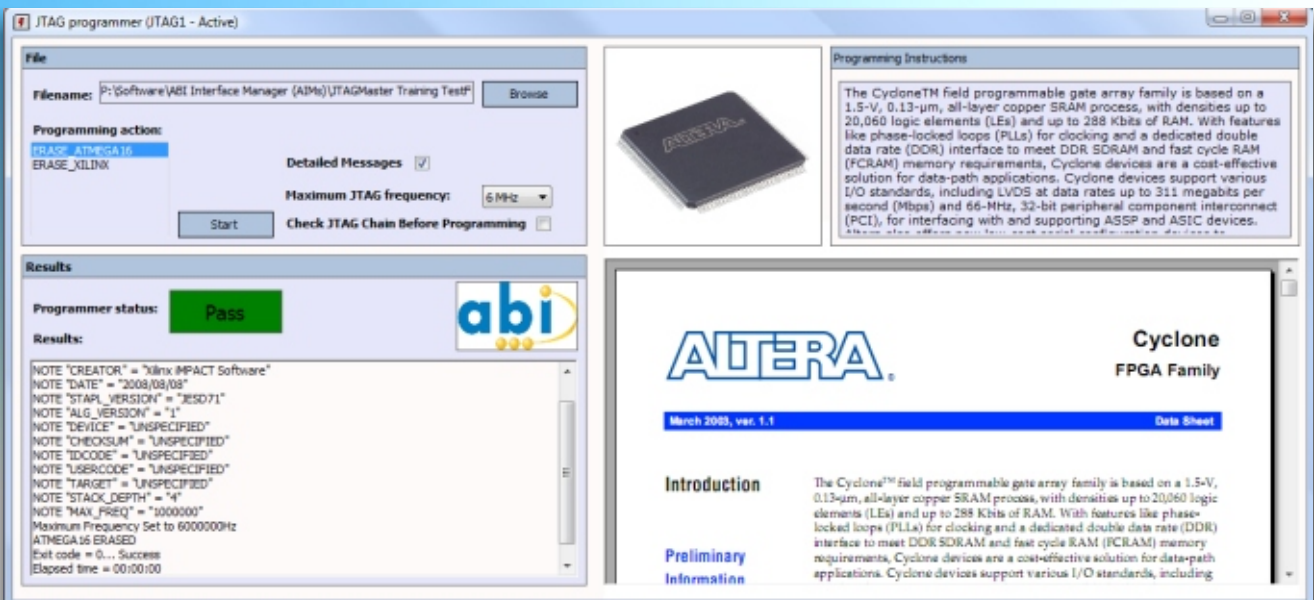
JTAG programmer (JTAG1 - Active)

File

Filename: P:\Software\ABI Interface Manager (AIMs)\JTAGMaster Training TestF

Browse

Programming action:

ERASE_ATMEGA16
ERASE_XILINX

Detailed Messages

Maximum JTAG frequency: 6 MHz

Start

Check JTAG Chain Before Programming

ALTERA

Programming Instructions

The CycloneTM field programmable gate array family is based on a 1.5-V, 0.13-µm, all-layer copper SRAM process, with densities up to 20,060 logic elements (LEs) and up to 288 Kbits of RAM. With features like phase-locked loops (PLLs) for clocking and a dedicated double data rate (DDR) interface to meet DDR SDRAM and fast cycle RAM (FCRAM) memory requirements, Cyclone devices are a cost-effective solution for data-path applications. Cyclone devices support various I/O standards, including LVDS at data rates up to 311 megabits per second (Mbps) and 66-MHz, 32-bit peripheral component interconnect (PCI), for interfacing with and supporting ASSP and ASIC devices. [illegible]

Results

Programmer status: Pass

abi

Results:

NOTE "CREATOR" = "Xilinx iMPACT Software"
NOTE "DATE" = "2008/08/08"
NOTE "STAPL_VERSION" = "JESD71"
NOTE "ALG_VERSION" = "1"
NOTE "DEVICE" = "UNSPECIFIED"
NOTE "CHECKSUM" = "UNSPECIFIED"
NOTE "IDCODE" = "UNSPECIFIED"
NOTE "USERCODE" = "UNSPECIFIED"
NOTE "TARGET" = "UNSPECIFIED"
NOTE "STACK_DEPTH" = "4"
NOTE "MAX_FREQ" = "1000000"
Maximum Frequency Set to 6000000Hz
ATMEGA16 ERASED
Exit code = 0... Success
Elapsed time = 00:00:00

ALTERA.

Cyclone
FPGA Family

March 2003, ver. 1.1

Data Sheet

Introduction

Preliminary Information

The Cyclone™ field programmable gate array family is based on a 1.5-V, 0.13-µm, all-layer copper SRAM process, with densities up to 20,060 logic elements (LEs) and up to 288 Kbits of RAM. With features like phase-locked loops (PLLs) for clocking and a dedicated double data rate (DDR) interface to meet DDR SDRAM and fast cycle RAM (FCRAM) memory requirements, Cyclone devices are a cost-effective solution for data-path applications. Cyclone devices support various I/O standards, including